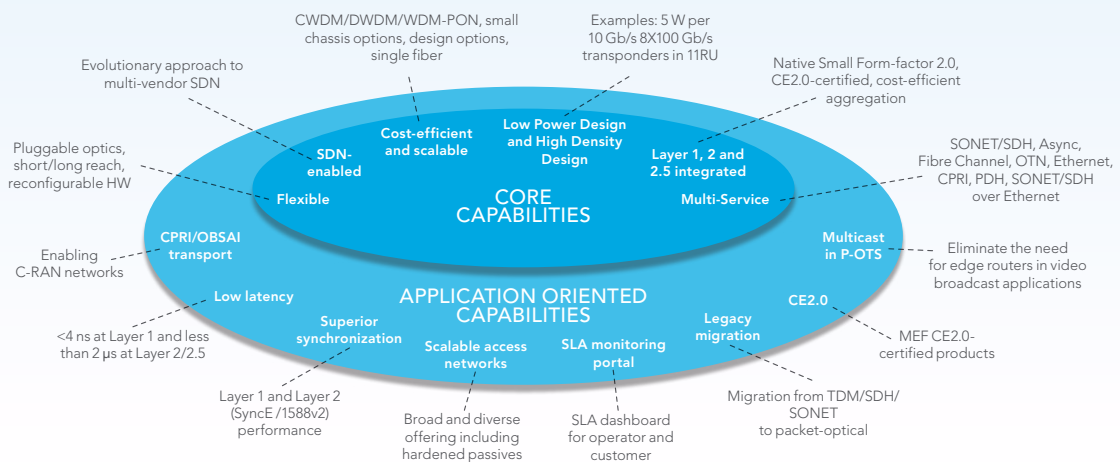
CWDM/DWDM/WDM-PON, small chassis options, design options, single fiber

Examples: 5 W per 10 Gb/s 8X100 Gb/s transponders in 11RU

Evolutionary approach to multi-vendor SDN

Native Small Form-factor 2.0, CE2.0-certified, cost-efficient aggregation

Pluggable optics, short/long reach, reconfigurable HW

SONET/SDH, Async, Fibre Channel, OTN, Ethernet, CPRI, PDH, SONET/SDH over Ethernet

Cost-efficient and scalable

Low Power Design and High Density Design

SDN-enabled

Layer 1, 2 and 2.5 integrated

Flexible

CORE CAPABILITIES

Multi-Service

CPRI/OBSAI transport

Multicast in P-OTS

Enabling C-RAN networks

Eliminate the need for edge routers in video broadcast applications

Low latency

APPLICATION ORIENTED CAPABILITIES

CE2.0

Superior synchronization

Legacy migration

Scalable access networks

SLA monitoring portal

<4 ns at Layer 1 and less than 2 µs at Layer 2/2.5

MEF CE2.0-certified products

Layer 1 and Layer 2 (SyncE /1588v2) performance

Migration from TDM/SDH/ SONET to packet-optical

Broad and diverse offering including hardened passives

SLA dashboard for operator and customer